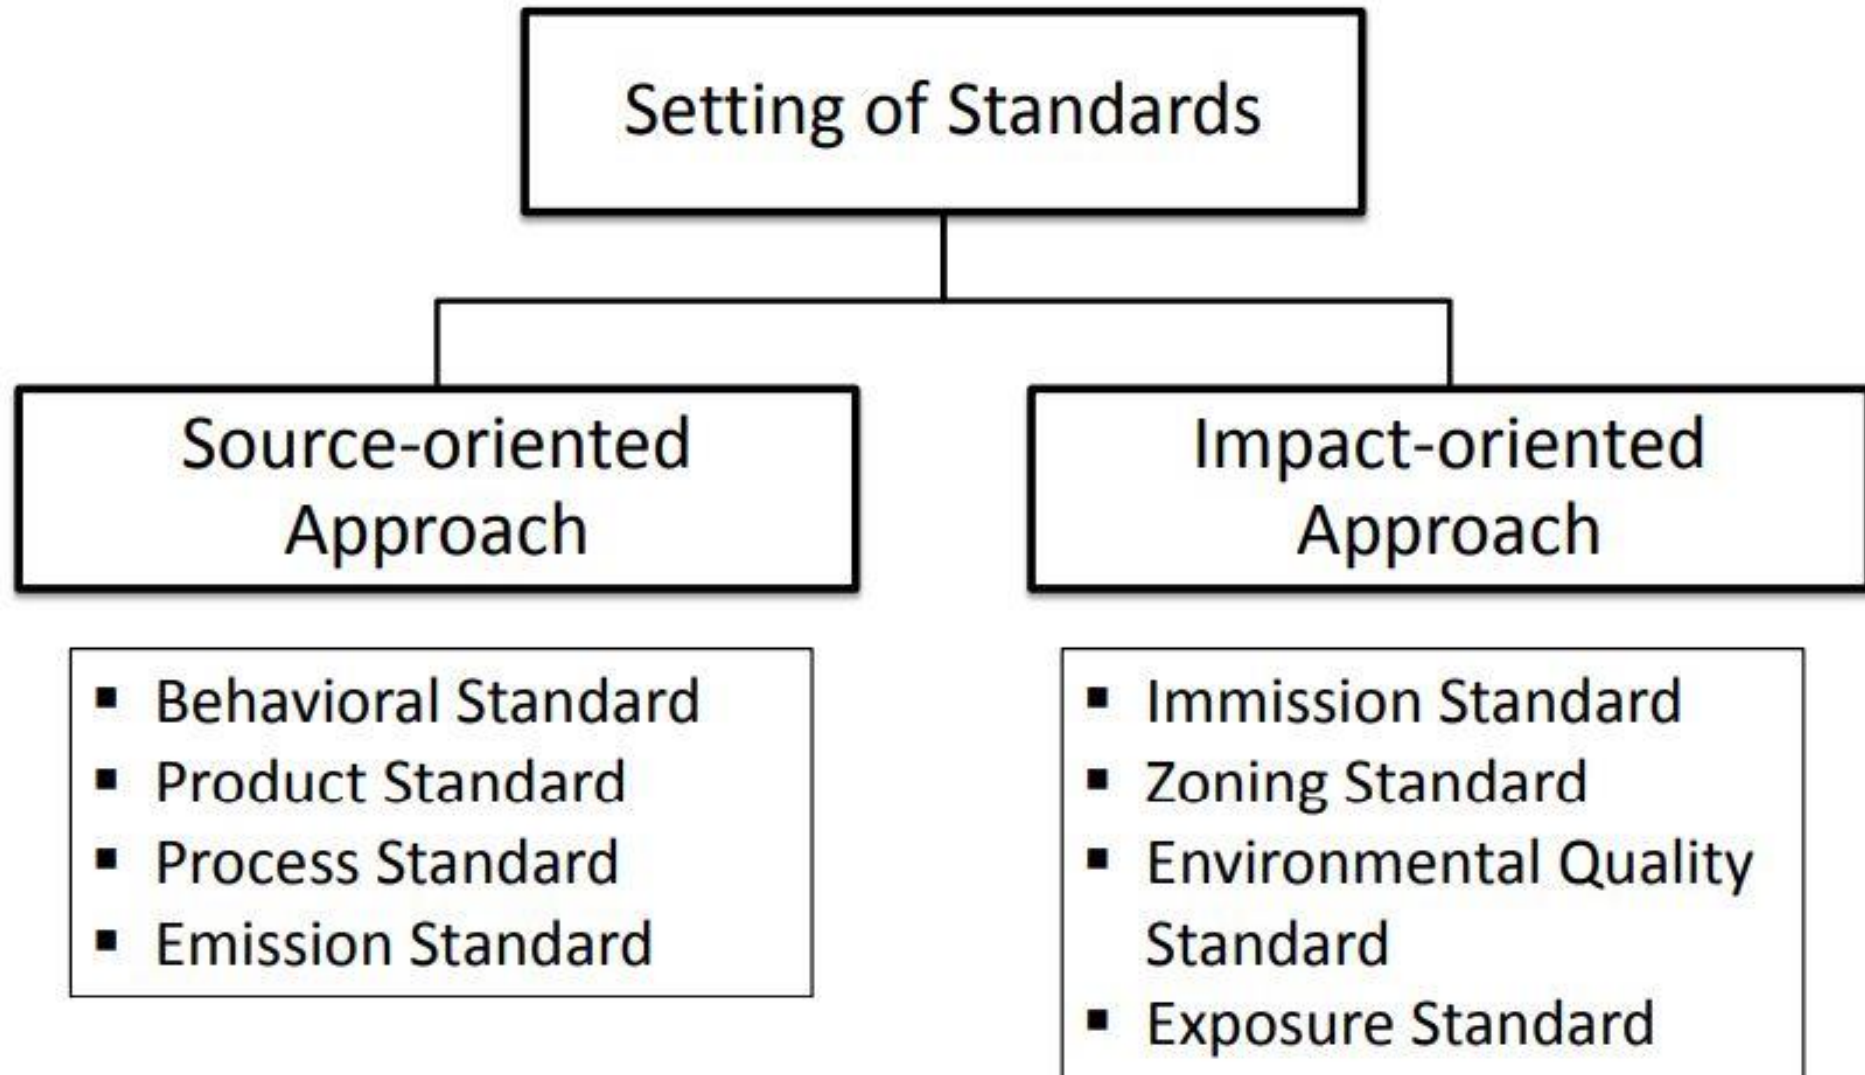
Setting of Standards

Source-oriented Approach

Impact-oriented Approach

- Behavioral Standard
- Product Standard
- Process Standard
- Emission Standard

- Immission Standard
- Zoning Standard
- Environmental Quality Standard
- Exposure Standard